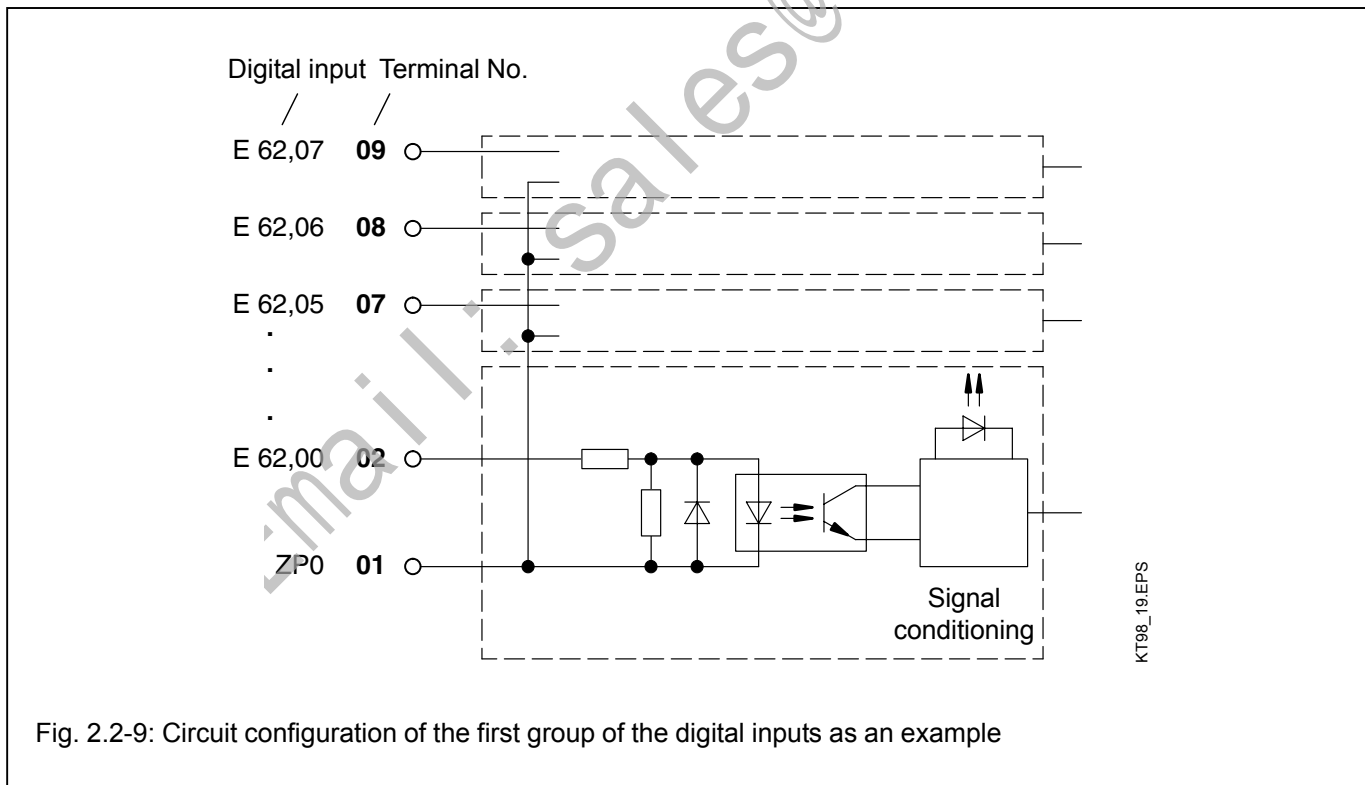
Digital input Terminal No.

E 62,07 **09**

E 62,06 **08**

E 62,05 **07**

.

.

.

E 62,00 **02**

ZP0 **01**

Signal conditioning

KT98_19.EPS

Fig. 2.2-9: Circuit configuration of the first group of the digital inputs as an example